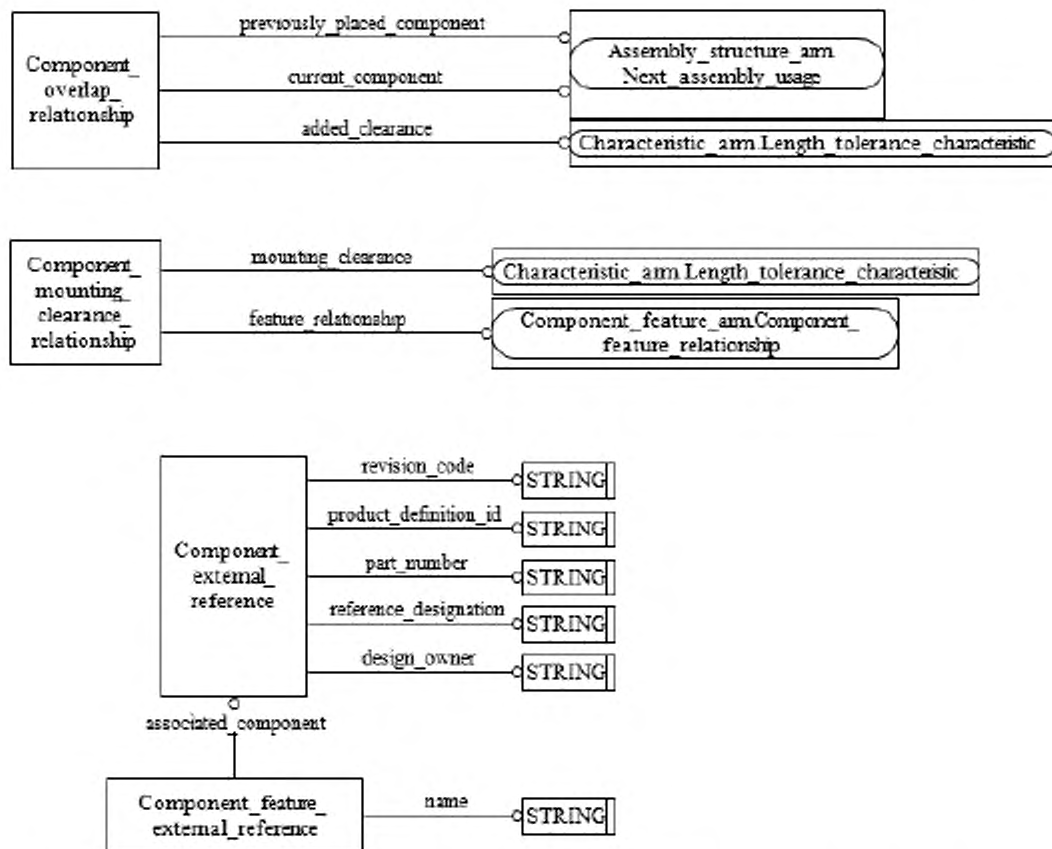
Component_overlap_relationship

previously_placed_component

current_component

added_clearance

Assembly_structure_arm.Next_assembly_usage

Characteristic_arm.Length_tolerance_characteristic

Component_mounting_clearance_relationship

mounting_clearance

feature_relationship

Characteristic_arm.Length_tolerance_characteristic

Component_feature_arm.Component_feature_relationship

Component_external_reference

revision_code

STRING

product_definition_id

STRING

part_number

STRING

reference_designation

STRING

design_owner

STRING

associated_component

Component_feature_external_reference

name

STRING